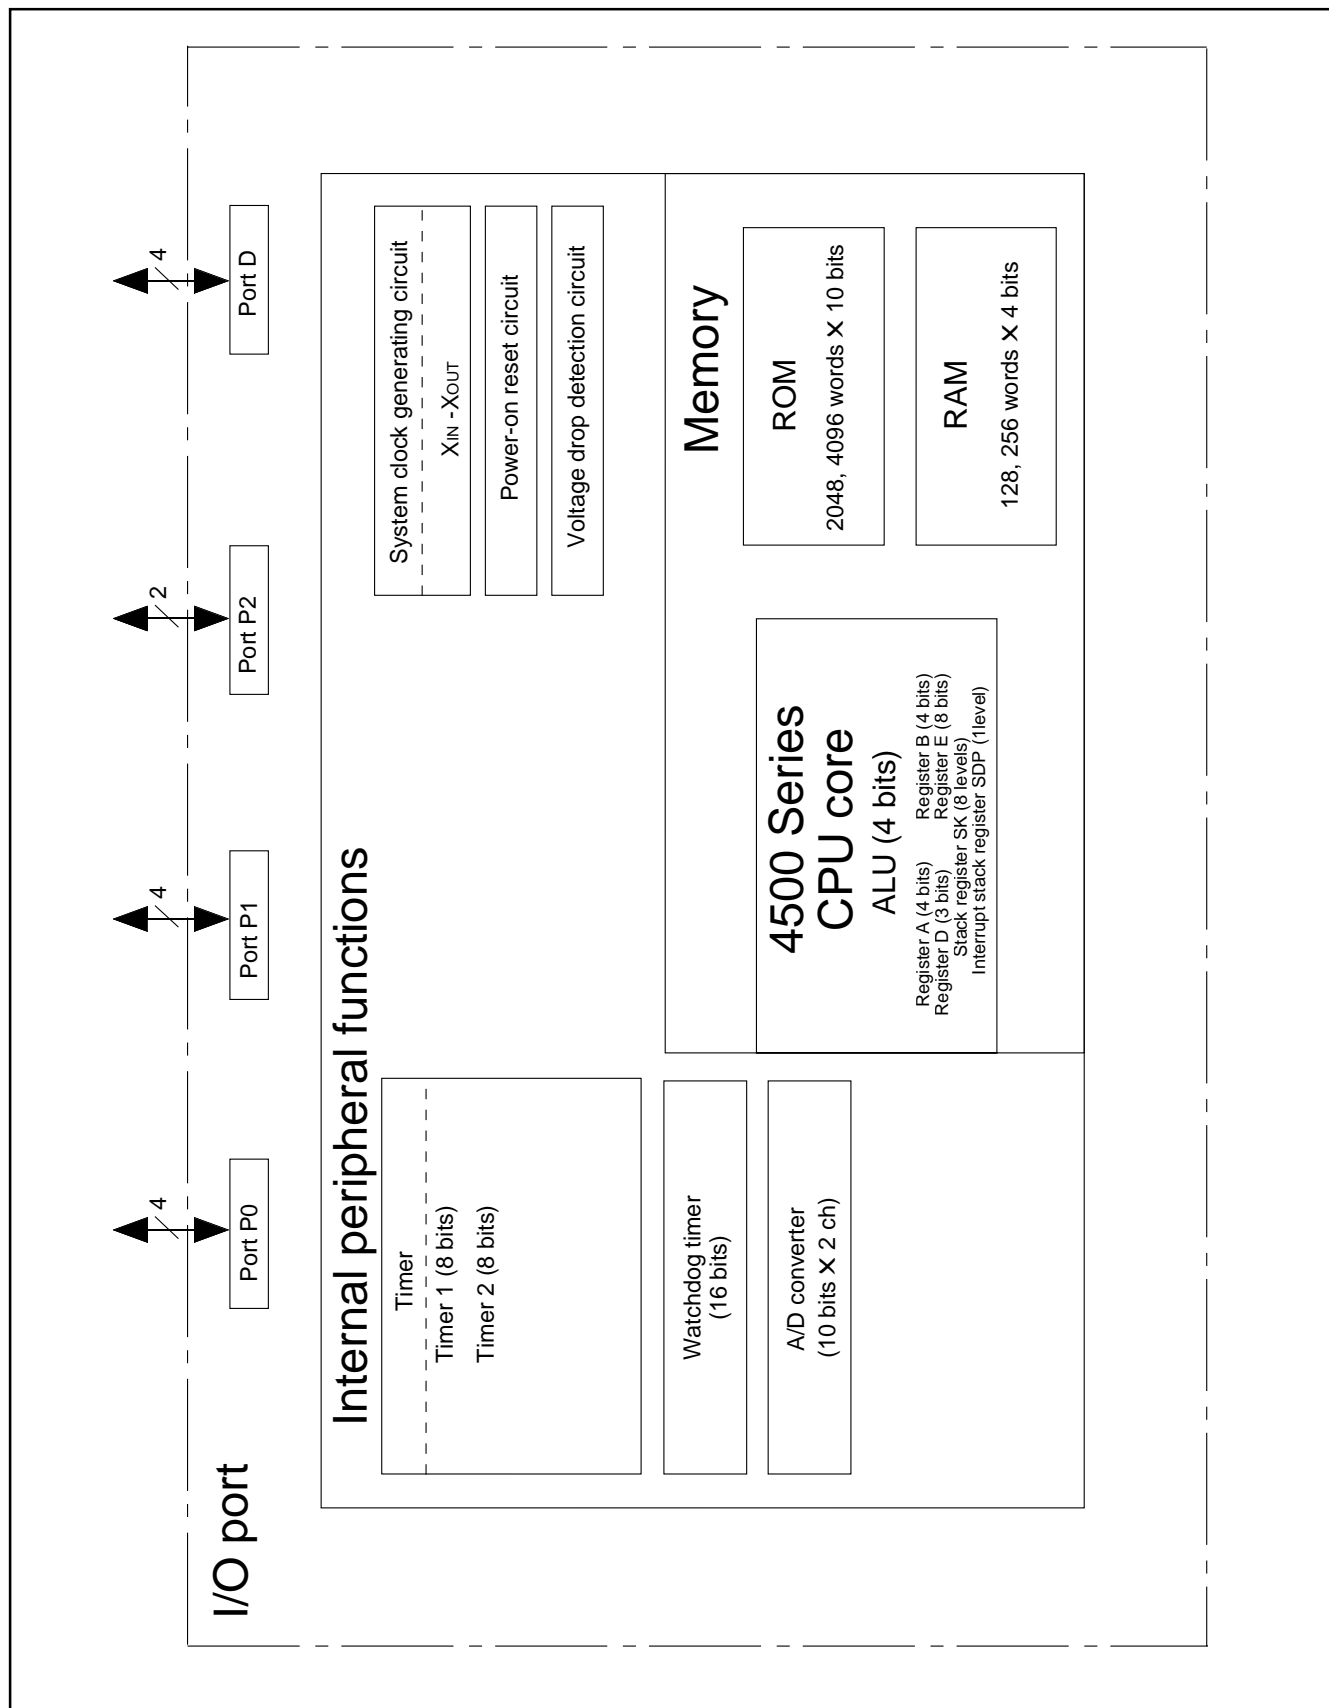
I/O port

Port P0
4

Port P1
4

Port P2
2

Port D
4

Internal peripheral functions

Timer
Timer 1 (8 bits)
Timer 2 (8 bits)

Watchdog timer
(16 bits)

A/D converter
(10 bits × 2 ch)

System clock generating circuit
XIN -XOUT

Power-on reset circuit

Voltage drop detection circuit

4500 Series
CPU core
ALU (4 bits)
Register A (4 bits)
Register B (4 bits)
Register D (3 bits)
Register E (8 bits)
Stack register SK (8 levels)
Interrupt stack register SDP (1level)

Memory

ROM
2048, 4096 words × 10 bits

RAM
128, 256 words × 4 bits